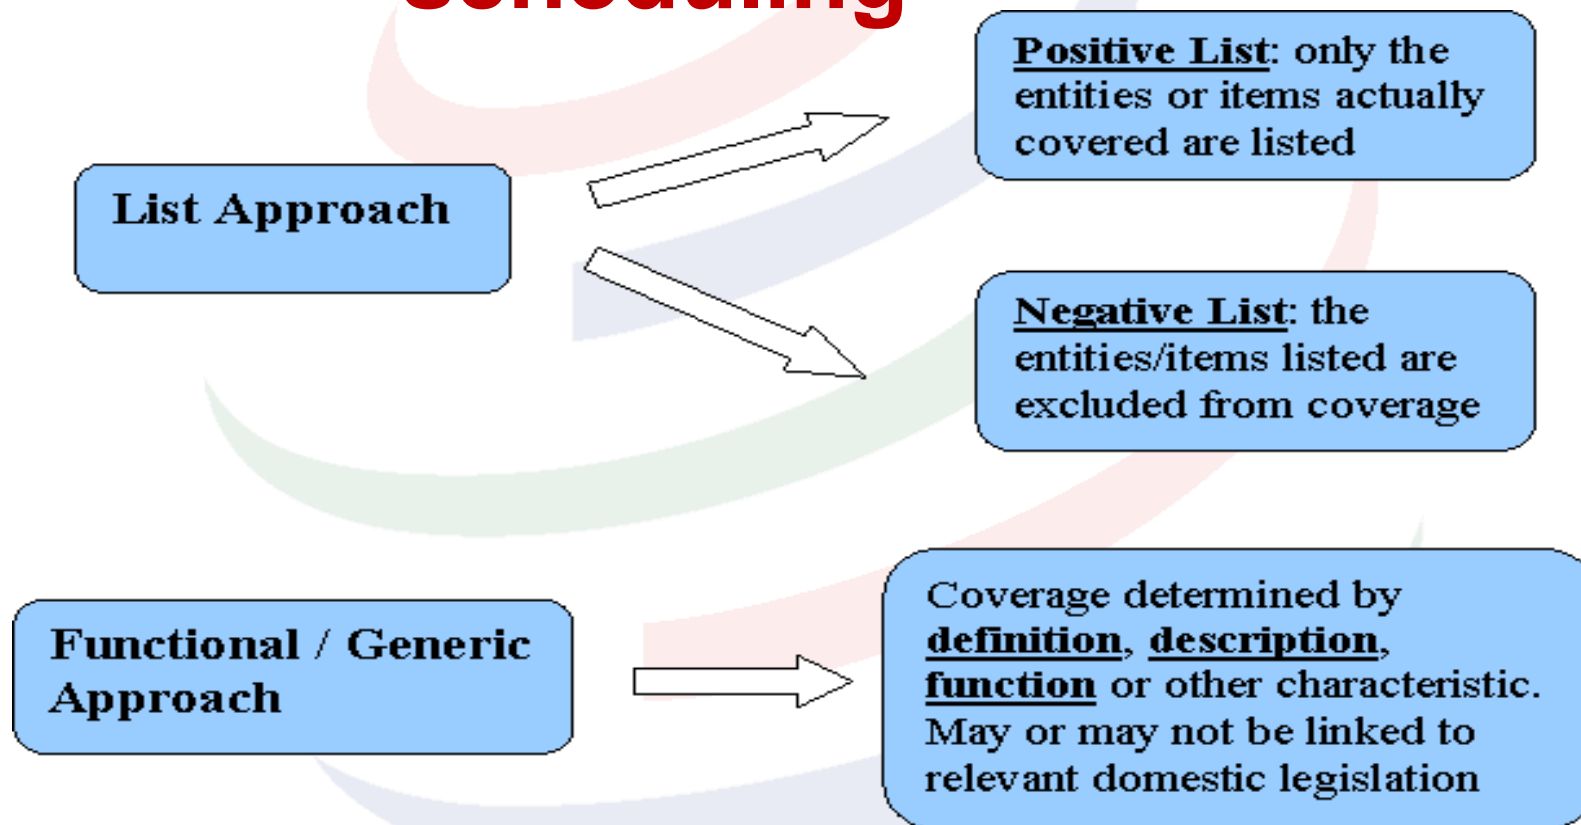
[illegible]

List Approach

Positive List: only the entities or items actually covered are listed

Negative List: the entities/items listed are excluded from coverage

Functional / Generic Approach

Coverage determined by definition, description, function or other characteristic. May or may not be linked to relevant domestic legislation